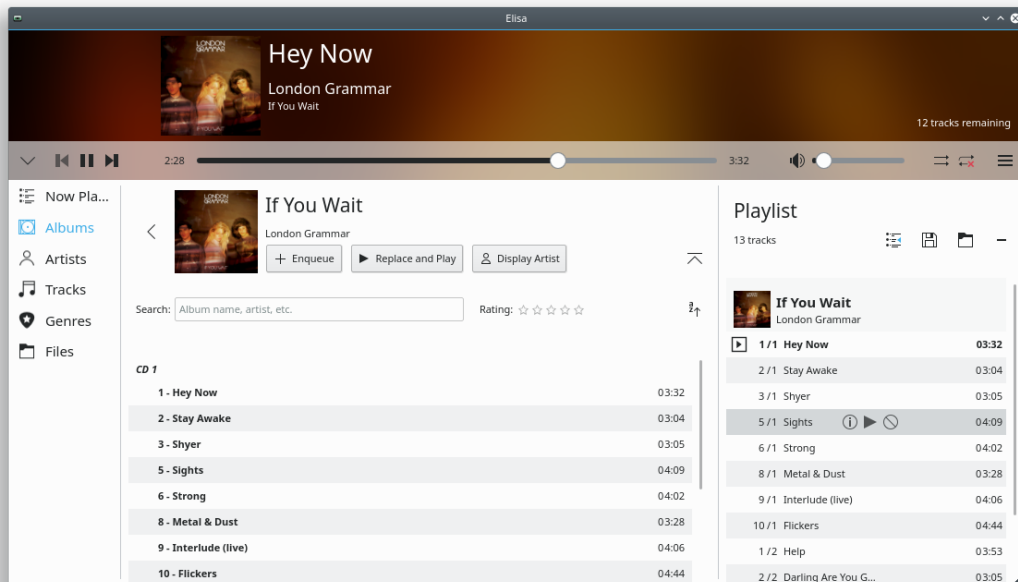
Elisa

LONDON GRAMMAR

Hey Now

London Grammar

If You Wait

12 tracks remaining

2:28

3:32

Now Pla...

Albums

Artists

Tracks

Genres

Files

LONDON GRAMMAR

If You Wait

London Grammar

+ Enqueue

Replace and Play

Display Artist

Search: Album name, artist, etc.

Rating:

CD 1

| | |
|---|---|
| 1 - Hey Now | 03:32 |
| 2 - Stay Awake | 03:04 |
| 3 - Shyer | 03:05 |
| 5 - Sights | 04:09 |
| 6 - Strong | 04:02 |
| 8 - Metal & Dust | 03:28 |
| 9 - Interlude (live) | 04:06 |
| 10 - Flickers | 04:44 |

Playlist

13 tracks

If You Wait

London Grammar

| | | |
|---|---|---|
| 1 / 1 | Hey Now | 03:32 |
| 2 / 1 | Stay Awake | 03:04 |
| 3 / 1 | Shyer | 03:05 |
| 5 / 1 | Sights | 04:09 |
| 6 / 1 | Strong | 04:02 |
| 8 / 1 | Metal & Dust | 03:28 |
| 9 / 1 | Interlude (live) | 04:06 |
| 10 / 1 | Flickers | 04:44 |
| 1 / 2 | Help | 03:53 |
| 2 / 2 | Darling Are You G... | 03:05 |